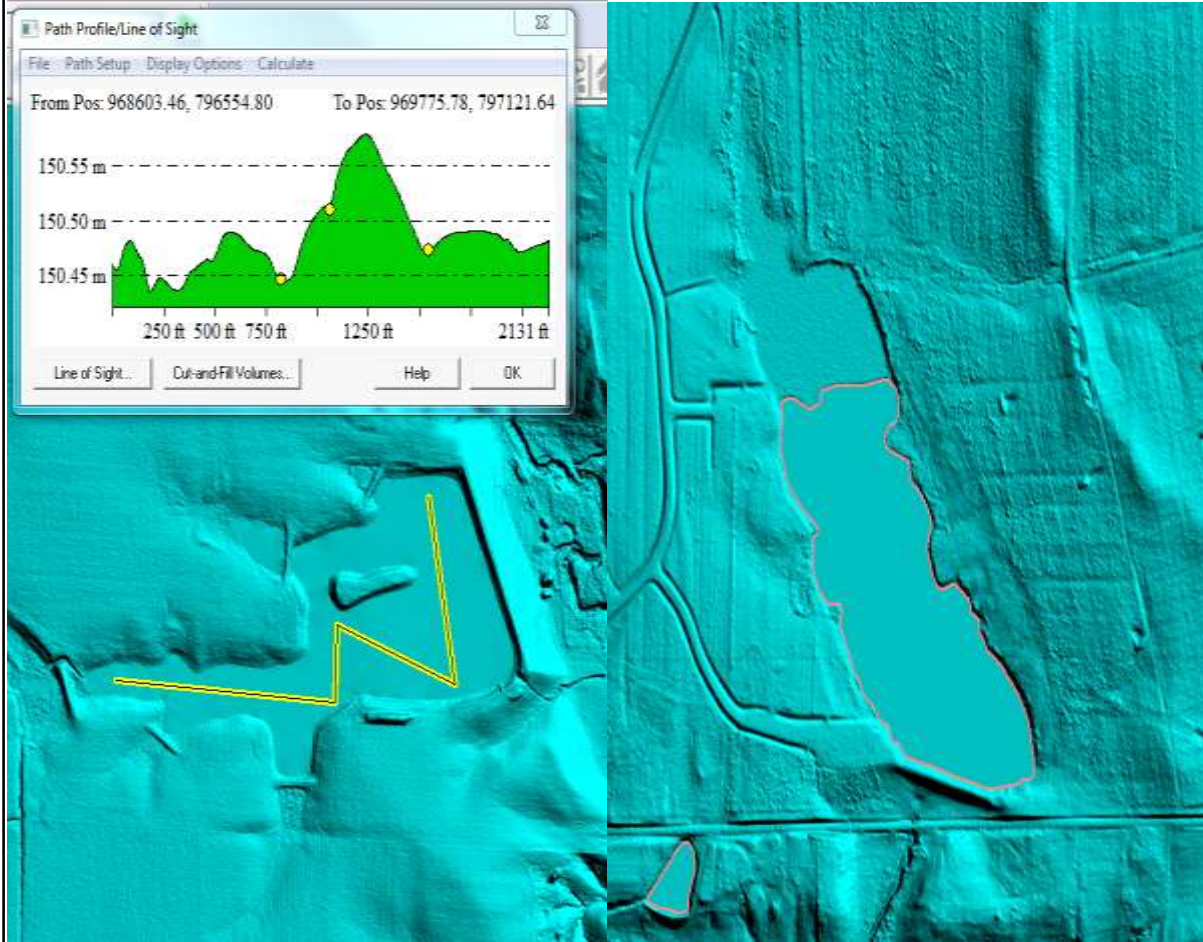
Path Profile/Line of Sight

File Path Setup Display Options Calculate

From Pos: 968603.46, 796554.80

To Pos: 969775.78, 797121.64

150.55 m

150.50 m

150.45 m

250 ft 500 ft 750 ft 1250 ft 2131 ft

Line of Sight...

Cut-and-Fill Volumes...

Help

OK